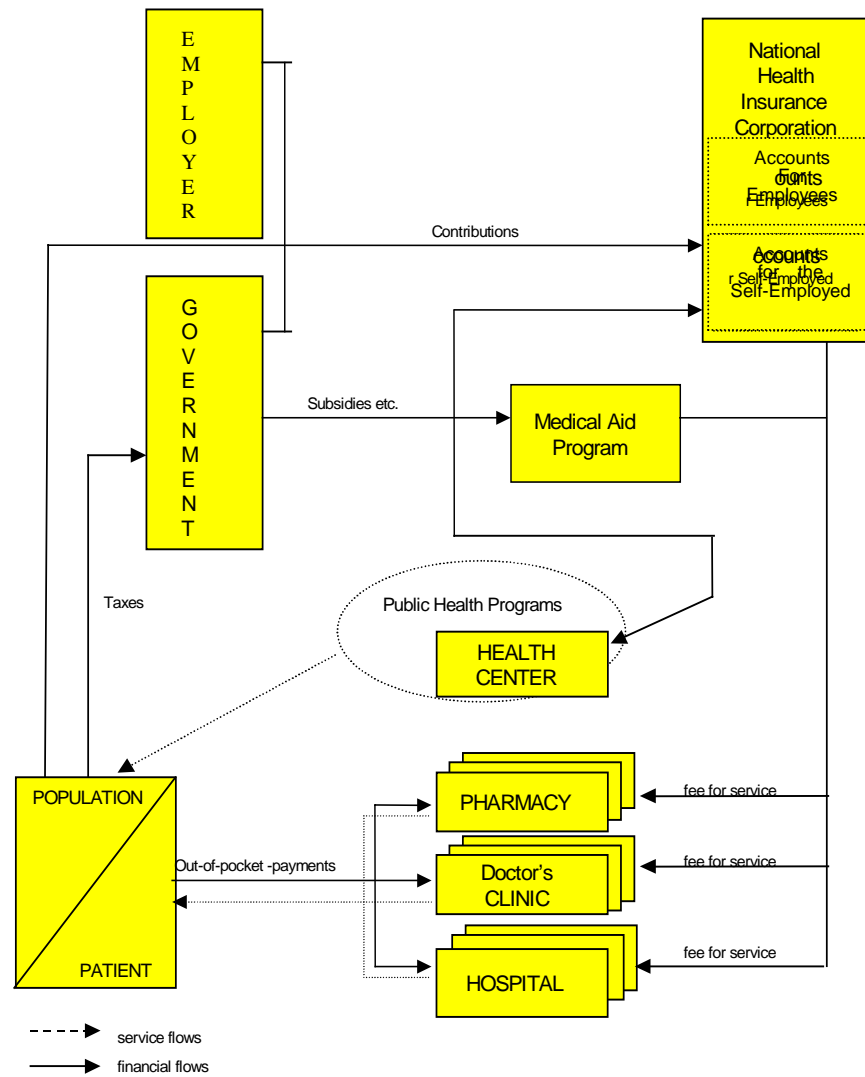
E
M
P
L
O
Y
E
R

National Health Insurance Corporation

Accounts For Employees

Accounts for the Self-Employed

Contributions

G
O
V
E
R
N
M
E
N
T

Subsidies etc.

Medical Aid Program

Taxes

Public Health Programs

HEALTH CENTER

POPULATION

PATIENT

PHARMACY

fee for service

Out-of-pocket -payments

Doctor's CLINIC

fee for service

HOSPITAL

fee for service

service flows

financial flows